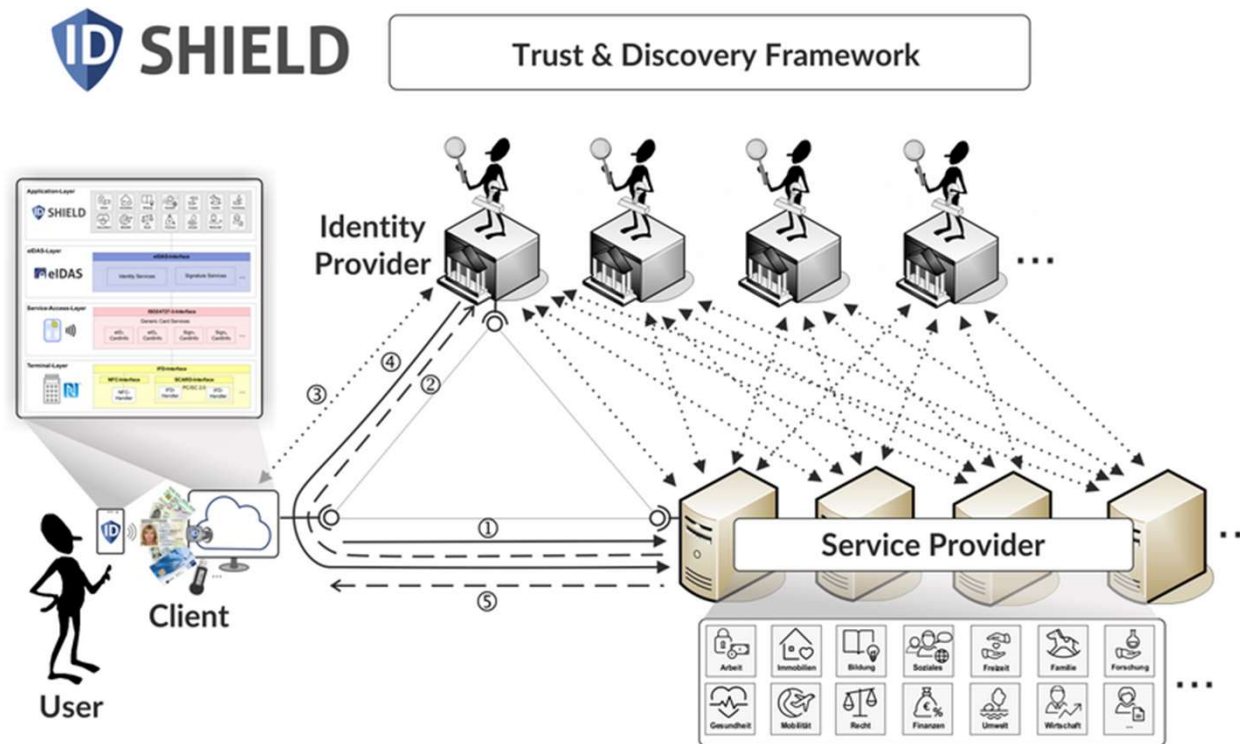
ID SHIELD

Trust & Discovery Framework

Application-Layer
SHIELD

eIDAS-Layer
eIDAS
eIDAS-Interface
Identity Services
Signature Services

Service-Access-Layer
ISO24727-3-Interface
Generic Card Services
eID-CardInfo
eID-CardInfo
Sign.-CardInfo
Sign.-CardInfo

Terminal-Layer
IFD-Interface
NFC-Interface
SCARD-Interface
PC/SC 2.0
NFC-Handler
IFD-Handler
IFD-Handler

Identity Provider

...

③
④
②
①
⑤

User

Client

Service Provider

...

Arbeit
Immobilien
Bildung
Soziales
Freizeit
Familie
Forschung
Gesundheit
Mobilität
Recht
Finanzen
Umwelt
Wirtschaft
...

...